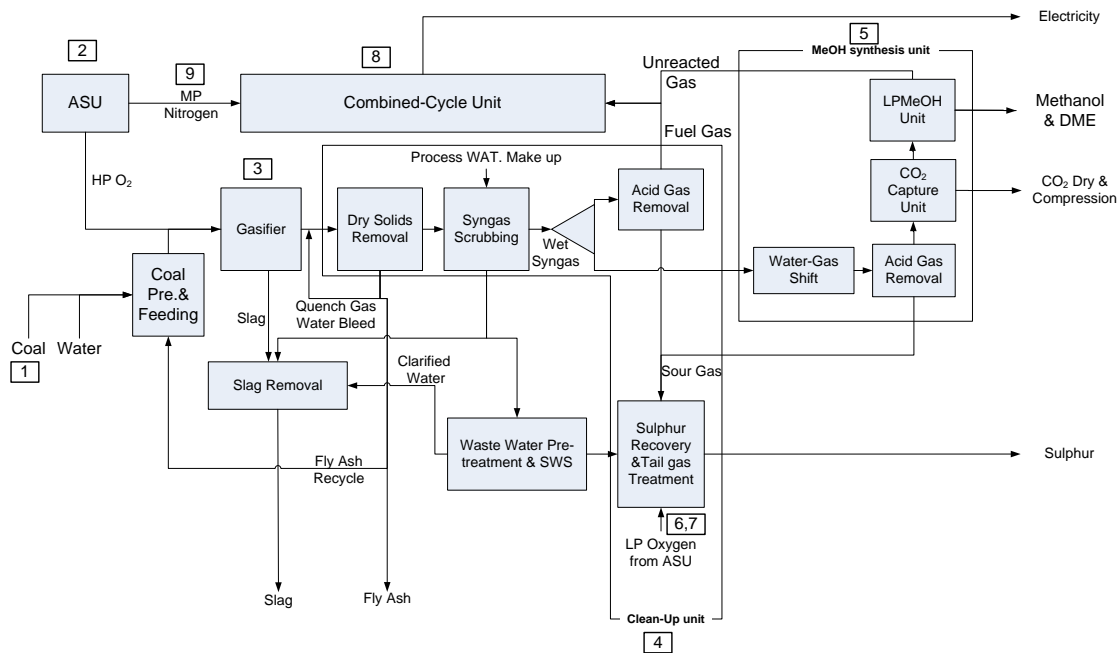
Electricity

2

ASU

9
MP
Nitrogen

8

Combined-Cycle Unit

5
MeOH synthesis unit

Unreacted
Gas

LPMeOH
Unit

Methanol
& DME

Fuel Gas

HP $O_2$

3

Process WAT. Make up

Acid Gas
Removal

$CO_2$
Capture
Unit

$CO_2$ Dry &
Compression

Gasifier

Dry Solids
Removal

Syngas
Scrubbing

Wet
Syngas

Water-Gas
Shift

Acid Gas
Removal

Coal
Pre.&
Feeding

Slag

Quench Gas
Water Bleed

Coal
1

Water

Clarified
Water

Slag Removal

Sour Gas

Waste Water Pretreatment & SWS

Sulphur
Recovery
&Tail gas
Treatment

Sulphur

Fly Ash
Recycle

6,7

LP Oxygen
from ASU

Slag

Fly Ash

Clean-Up unit

4